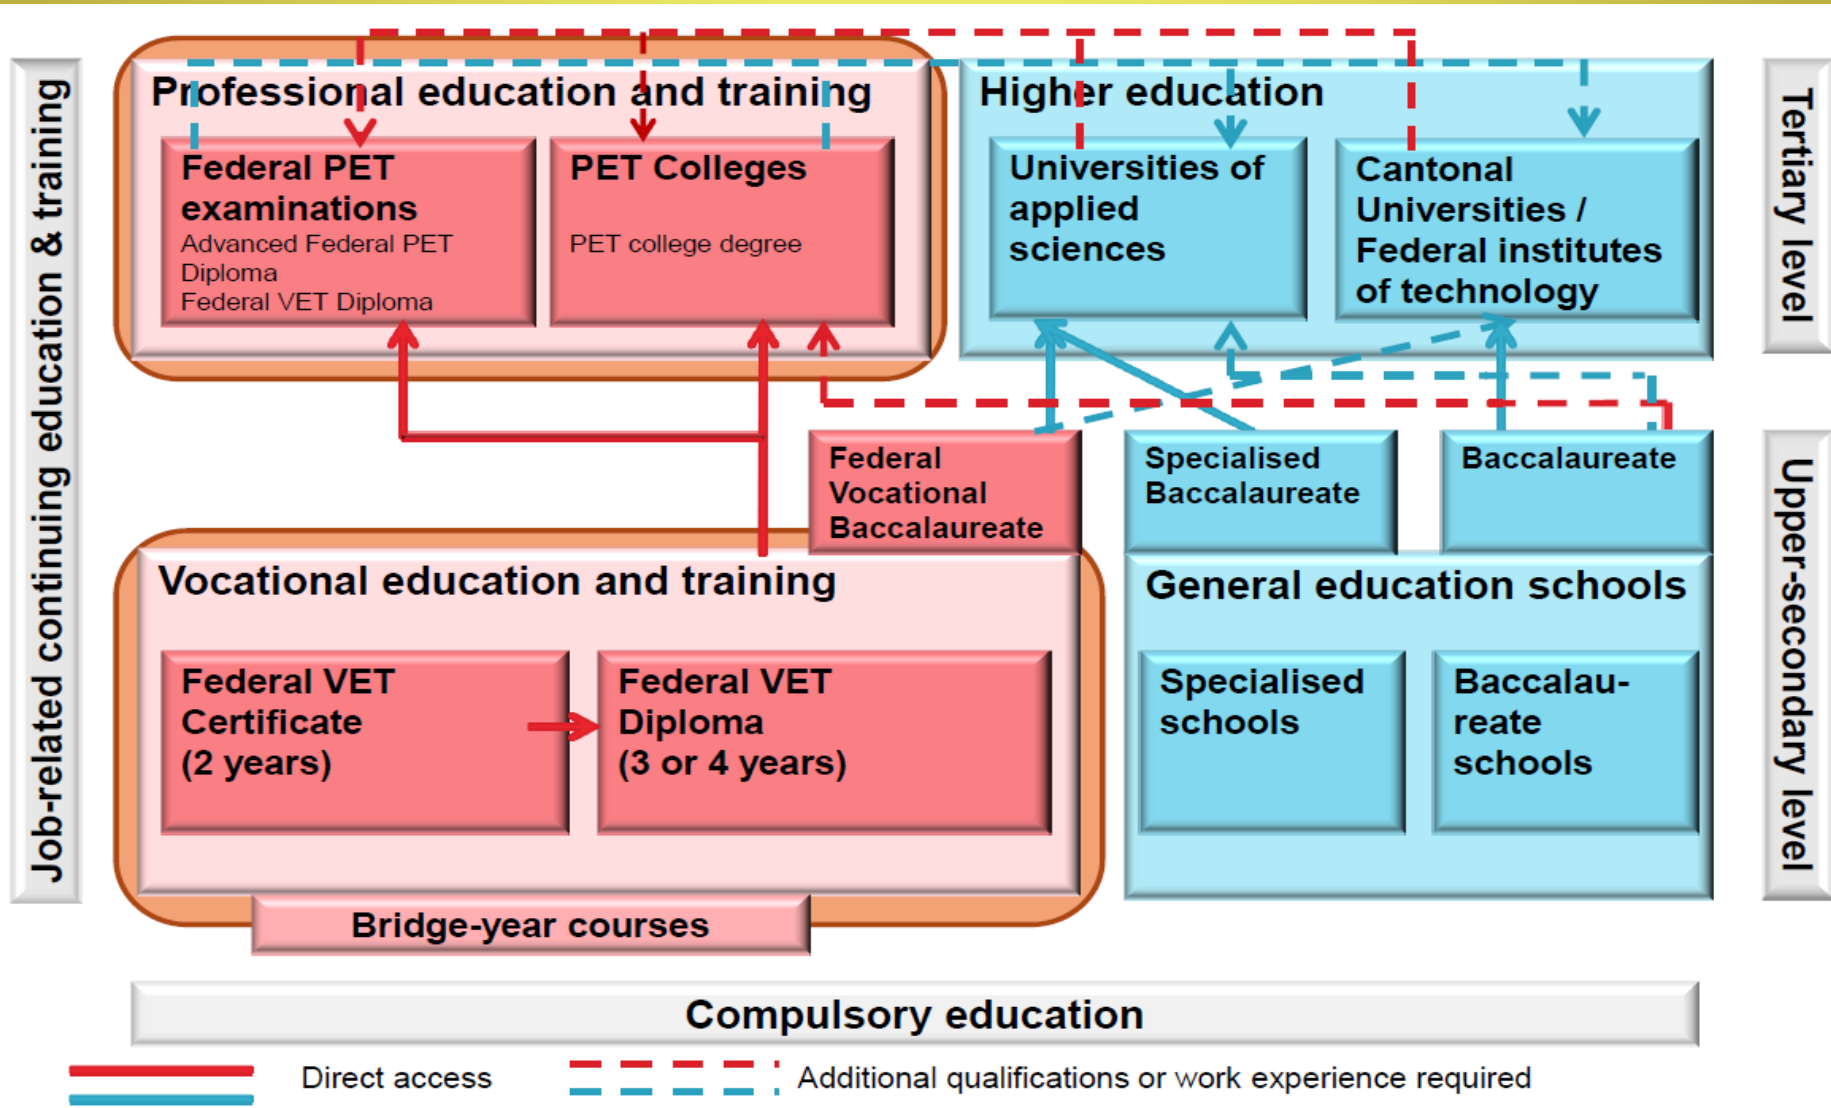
Job-related continuing education & training

Professional education and training

Federal PET examinations
Advanced Federal PET Diploma
Federal VET Diploma

PET Colleges
PET college degree

Higher education

Universities of applied sciences

Cantonal Universities / Federal institutes of technology

Tertiary level

Federal Vocational Baccalaureate

Specialised Baccalaureate

Baccalaureate

Vocational education and training

Federal VET Certificate (2 years)

Federal VET Diploma (3 or 4 years)

General education schools

Specialised schools

Baccalau-reate schools

Upper-secondary level

Bridge-year courses

Compulsory education

Direct access

Additional qualifications or work experience required